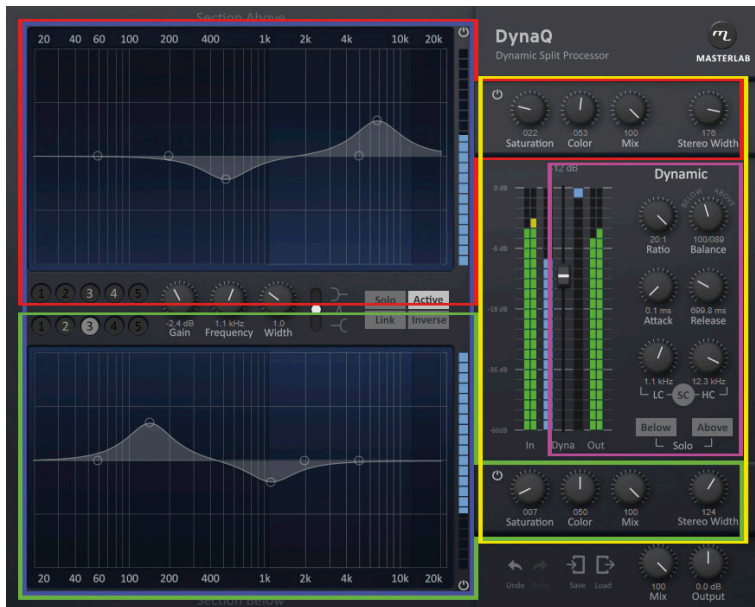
Section Above

20 40 60 100 200 400 1k 2k 4k 10k 20k

DynaQ
Dynamic Split Processor
MASTERLAB

022 Saturation
053 Color
100 Mix
176 Stereo Width

-12 dB
0 dB
-6 dB
-18 dB
-36 dB
-60dB
In Dyna Out

Dynamic
20:1 Ratio
BELOW ABOVE
100/089 Balance
0.1 ms Attack
699.8 ms Release
1.1 kHz
12.3 kHz
LC SC HC
Below Above
Solo

1 2 3 4 5
1 2 3 4 5
-2.4 dB Gain
1.1 kHz Frequency
1.0 Width
Solo Active
Link Inverse

20 40 60 100 200 400 1k 2k 4k 10k 20k

Section Below

007 Saturation
050 Color
100 Mix
124 Stereo Width

Undo Redo Save Load
100 Mix
0.0 dB Output